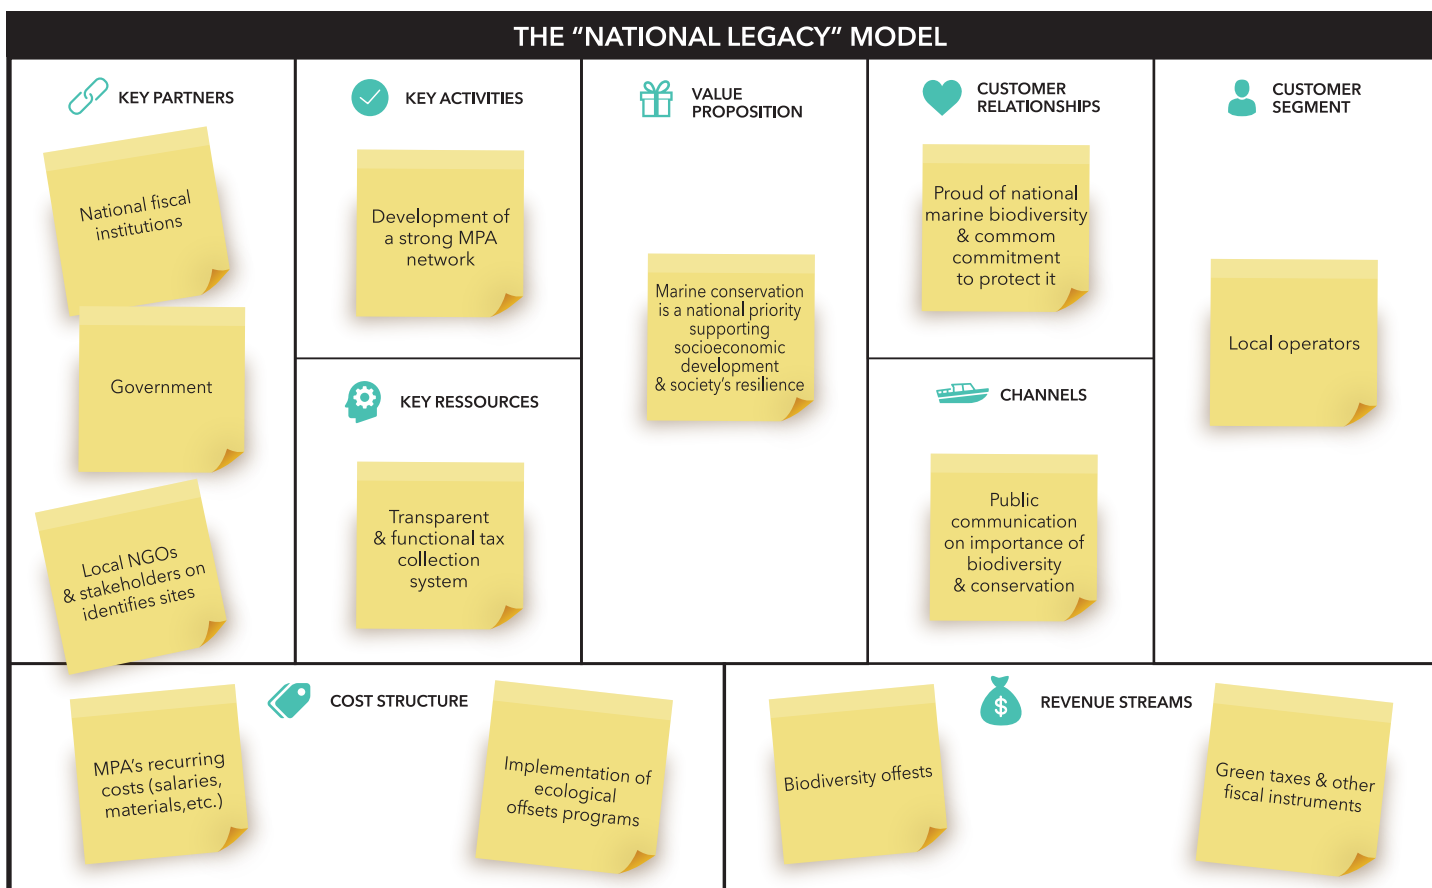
THE "NATIONAL LEGACY" MODEL

KEY PARTNERS

National fiscal institutions

Government

Local NGOs & stakeholders on identifies sites

KEY ACTIVITIES

Development of a strong MPA network

KEY RESSOURCES

Transparent & functional tax collection system

VALUE PROPOSITION

Marine conservation is a national priority supporting socioeconomic development & society's resilience

CUSTOMER RELATIONSHIPS

Proud of national marine biodiversity & commom commitment to protect it

CHANNELS

Public communication on importance of biodiversity & conservation

CUSTOMER SEGMENT

Local operators

COST STRUCTURE

MPA's recurring costs (salaries, materials,etc.)

Implementation of ecological offsets programs

REVENUE STREAMS

Biodiversity offests

Green taxes & other fiscal instruments